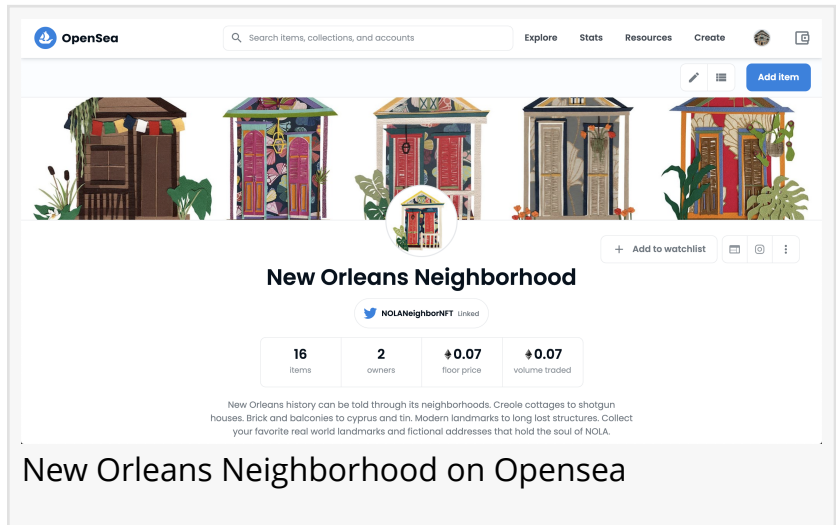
OpenSea

Search items, collections, and accounts

Explore Stats Resources Create

Add item

+ Add to watchlist

New Orleans Neighborhood

NOLANeighborNFT Linked

| 16 | 2 | ◆0.07 | ◆0.07 |
|---|---|---|---|
| items | owners | floor price | volume traded |

New Orleans history can be told through its neighborhoods. Creole cottages to shotgun houses. Brick and balconies to cyprus and tin. Modern landmarks to long lost structures. Collect your favorite real world landmarks and fictional addresses that hold the soul of NOLA.

New Orleans Neighborhood on Opensea